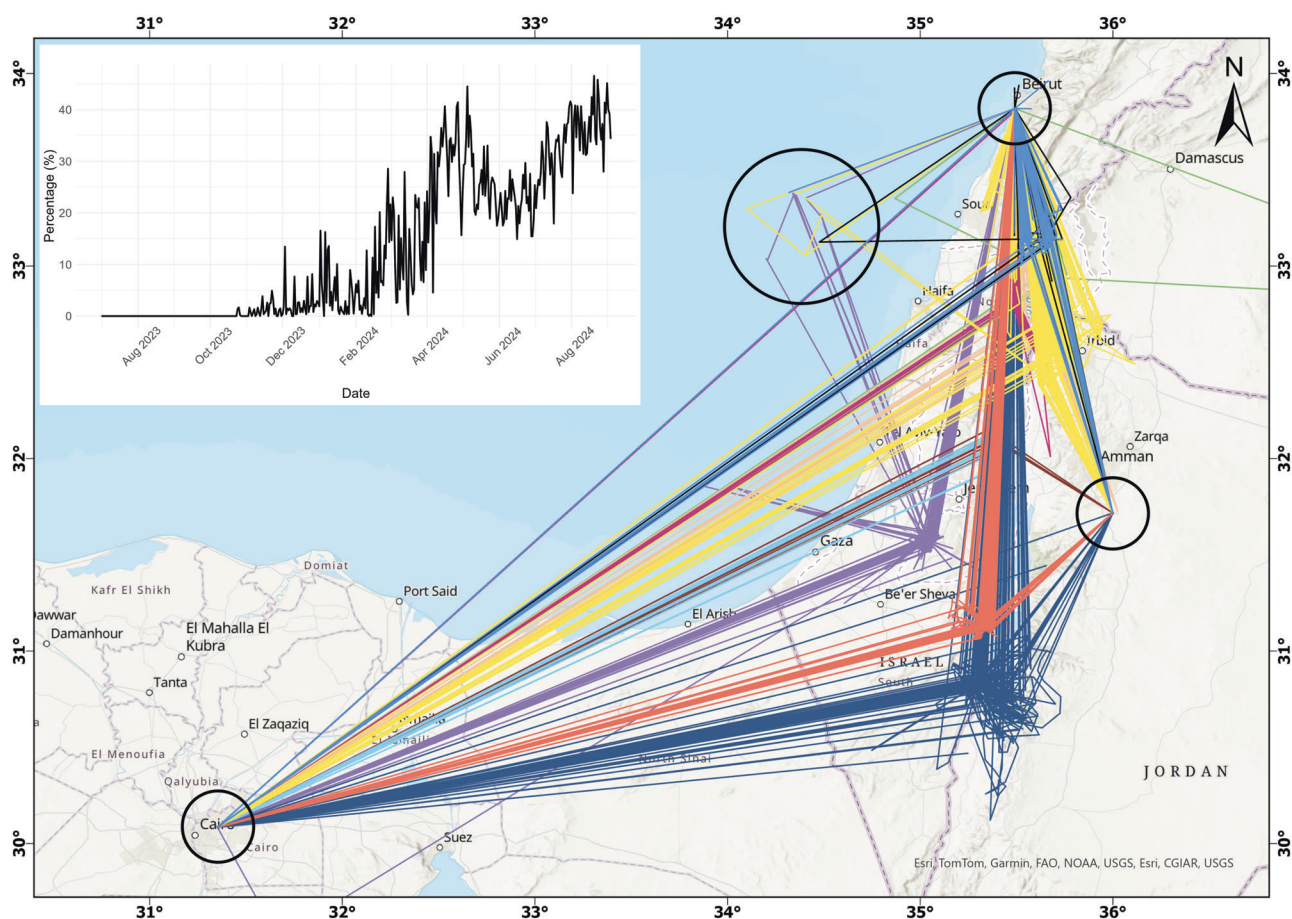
31° 32° 33° 34° 35° 36°

34° 33° 32° 31° 30°

34° 33° 32° 31° 30°

N

Percentage (%)

40
30
20
10
0

Aug 2023
Oct 2023
Dec 2023
Feb 2024
Apr 2024
Jun 2024
Aug 2024

Date

Beirut
Damascus
Sour
Haifa
Irbid
Zarqa
Amman
Gaza
Be'er Sheva
ISRAEL
South
JORDAN
Domiat
Port Said
Kafr El Shikh
Dawwar
Damanhour
El Mahalla El Kubra
Tanta
El Zaqaziq
El Menoufia
Qalyubia
El Arish
North Sinai
Cairo
Cairo
Suez

Esri, TomTom, Garmin, FAO, NOAA, USGS, Esri, CGIAR, USGS